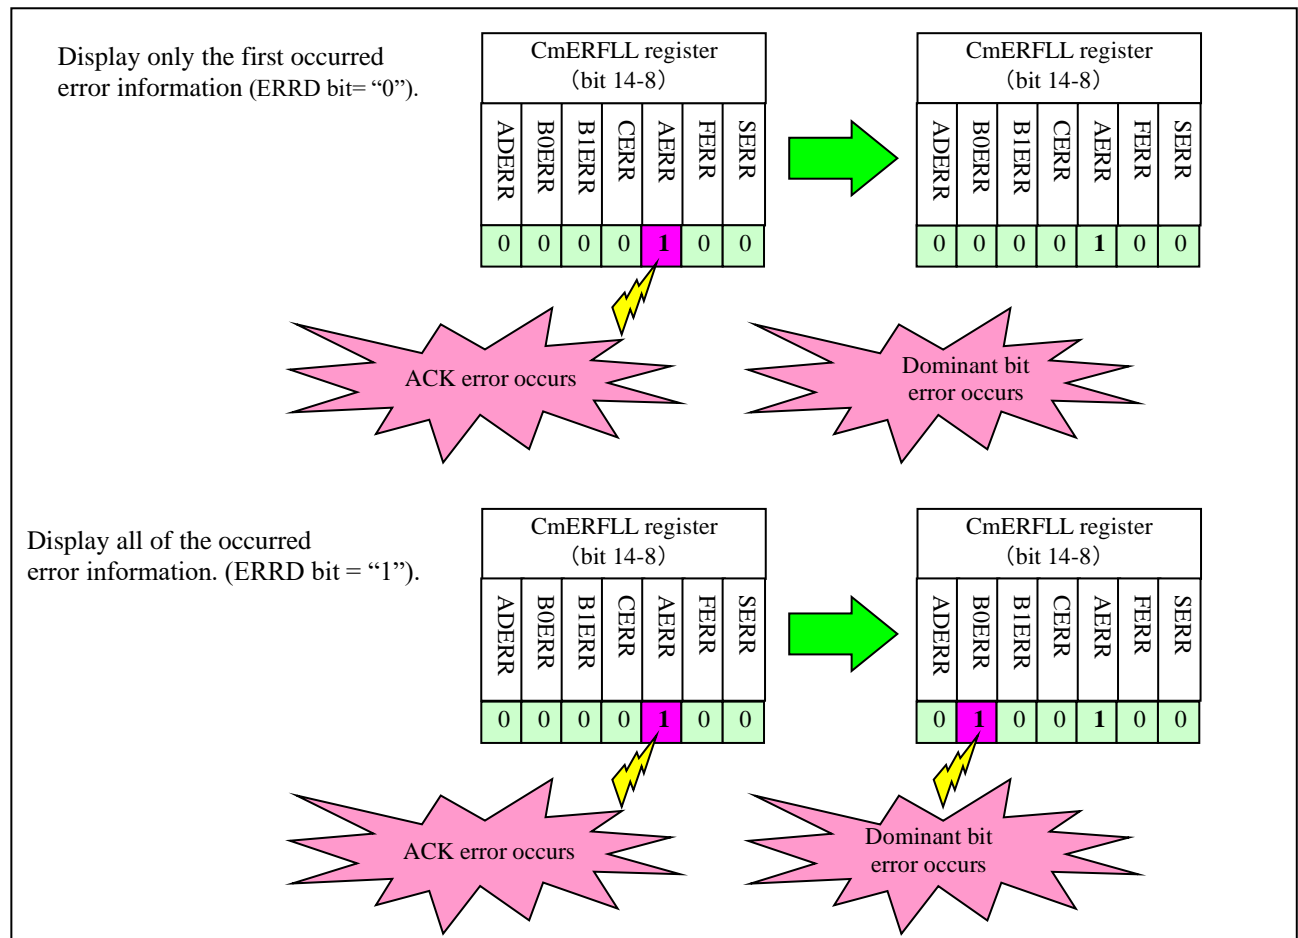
Display only the first occurred error information (ERRD bit= “0”).

CmERFLL register (bit 14-8)

| ADERR | B0ERR | B1ERR | CERR | AERR | FERR | SERR |
|---|---|---|---|---|---|---|
| 0 | 0 | 0 | 0 | 1 | 0 | 0 |

CmERFLL register (bit 14-8)

| ADERR | B0ERR | B1ERR | CERR | AERR | FERR | SERR |
|---|---|---|---|---|---|---|
| 0 | 0 | 0 | 0 | 1 | 0 | 0 |

ACK error occurs

Dominant bit error occurs

Display all of the occurred error information. (ERRD bit = “1”).

CmERFLL register (bit 14-8)

| ADERR | B0ERR | B1ERR | CERR | AERR | FERR | SERR |
|---|---|---|---|---|---|---|
| 0 | 0 | 0 | 0 | 1 | 0 | 0 |

CmERFLL register (bit 14-8)

| ADERR | B0ERR | B1ERR | CERR | AERR | FERR | SERR |
|---|---|---|---|---|---|---|
| 0 | 1 | 0 | 0 | 1 | 0 | 0 |

ACK error occurs

Dominant bit error occurs